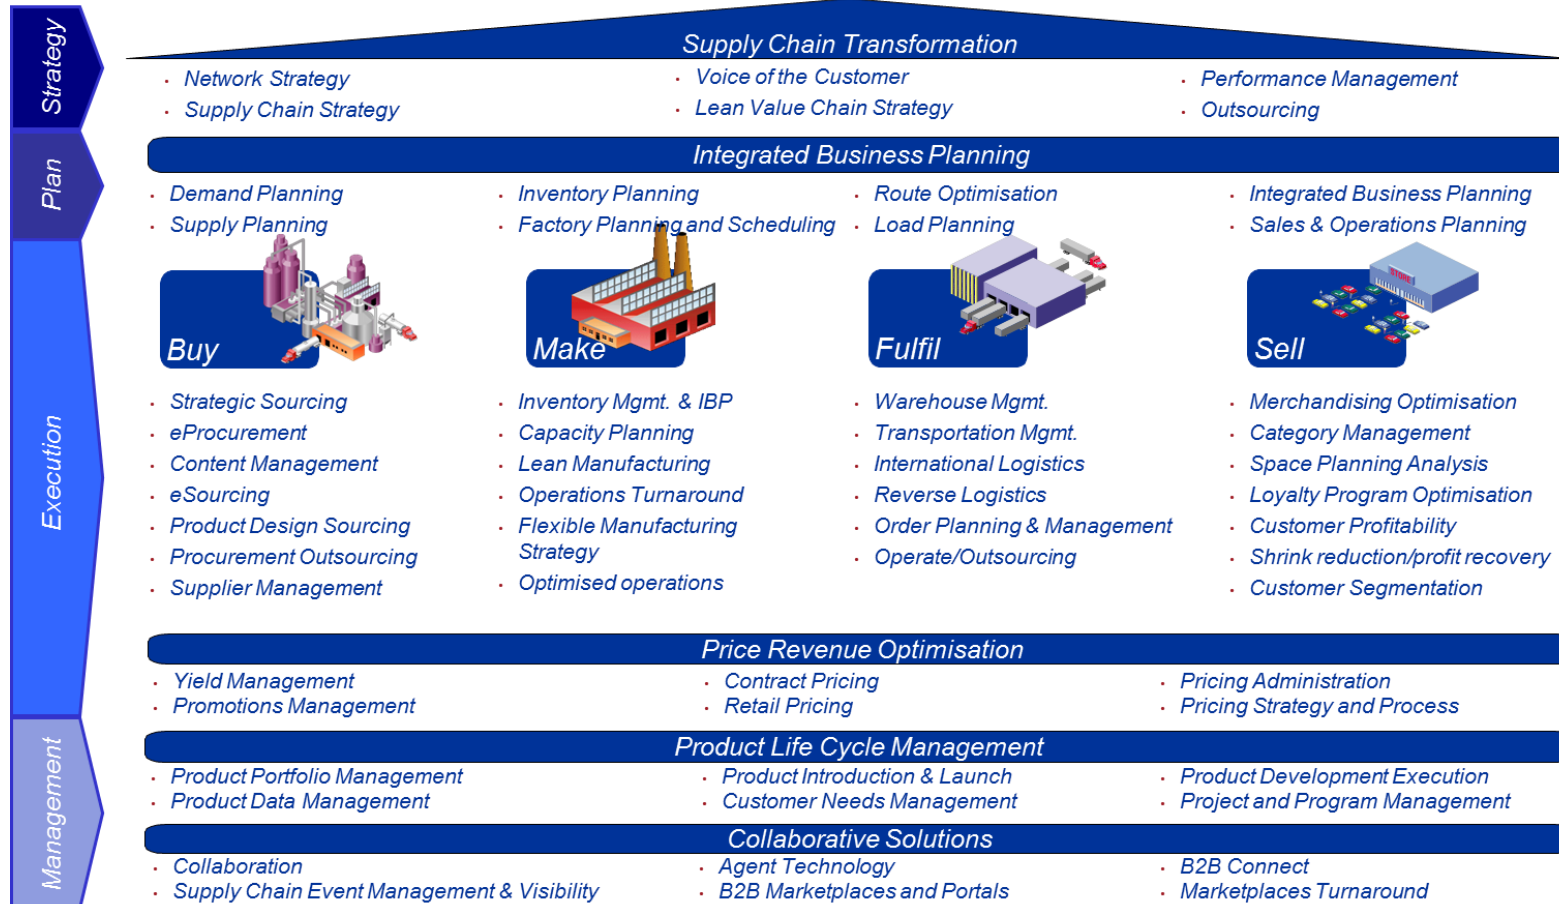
Strategy

Plan

Execution

Management

Supply Chain Transformation

- Network Strategy
- Supply Chain Strategy

- Voice of the Customer
- Lean Value Chain Strategy

- Performance Management
- Outsourcing

Integrated Business Planning

- Demand Planning
- Supply Planning

- Inventory Planning
- Factory Planning and Scheduling

- Route Optimisation
- Load Planning

- Integrated Business Planning
- Sales & Operations Planning

Buy

Make

Fulfil

Sell

- Strategic Sourcing
- eProcurement
- Content Management
- eSourcing
- Product Design Sourcing
- Procurement Outsourcing
- Supplier Management

- Inventory Mgmt. & IBP
- Capacity Planning
- Lean Manufacturing
- Operations Turnaround
- Flexible Manufacturing Strategy
- Optimised operations

- Warehouse Mgmt.
- Transportation Mgmt.
- International Logistics
- Reverse Logistics
- Order Planning & Management
- Operate/Outsourcing

- Merchandising Optimisation
- Category Management
- Space Planning Analysis
- Loyalty Program Optimisation
- Customer Profitability
- Shrink reduction/profit recovery
- Customer Segmentation

Price Revenue Optimisation

- Yield Management
- Promotions Management

- Contract Pricing
- Retail Pricing

- Pricing Administration
- Pricing Strategy and Process

Product Life Cycle Management

- Product Portfolio Management
- Product Data Management

- Product Introduction & Launch
- Customer Needs Management

- Product Development Execution
- Project and Program Management

Collaborative Solutions

- Collaboration
- Supply Chain Event Management & Visibility

- Agent Technology
- B2B Marketplaces and Portals

- B2B Connect
- Marketplaces Turnaround